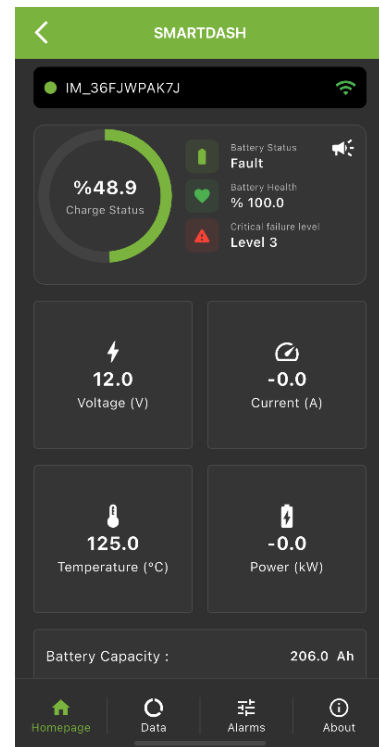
SMARTDASH

IM_36FJWPAK7J

%48.9
Charge Status

Battery Status
Fault

Battery Health
% 100.0

Critical failure level
Level 3

12.0
Voltage (V)

-0.0
Current (A)

125.0
Temperature (°C)

-0.0
Power (kW)

Battery Capacity : 206.0 Ah

Homepage
Data
Alarms
About